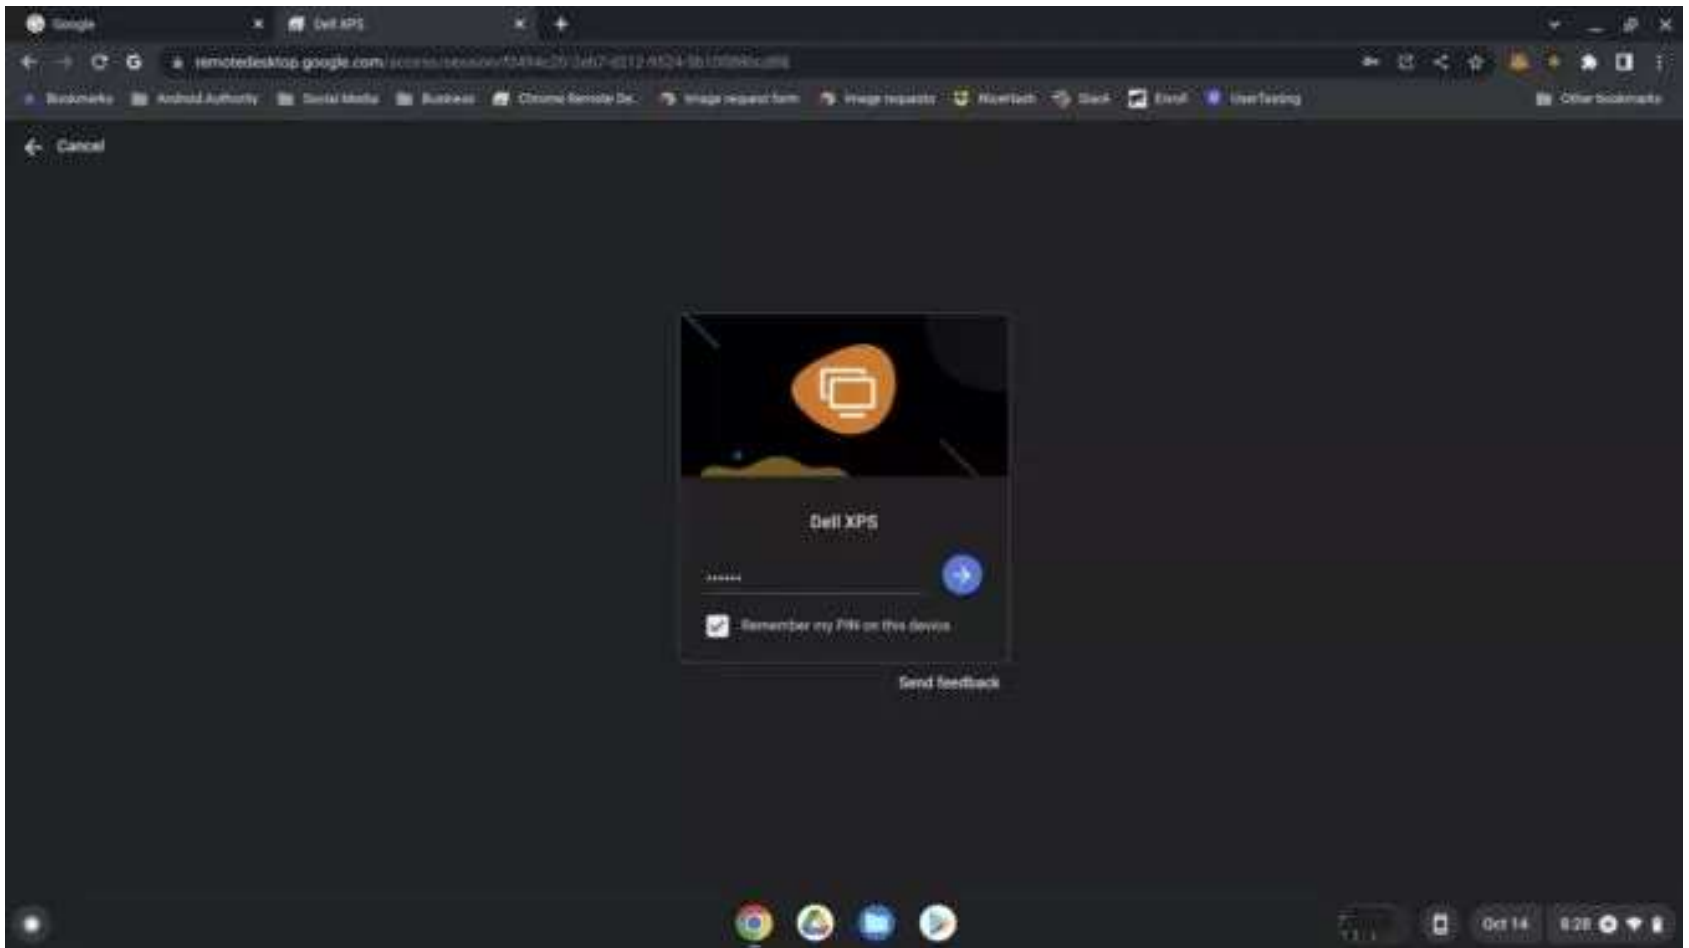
Google
Dell XPS
remotedesktop.google.com/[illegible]
Bookmarks Android Authority Social Media Business Chrome Remote De... Image request form Image requests Wavelask Slack Excel UserTesting Other bookmarks
Cancel
Dell XPS
••••••
Remember my PIN on this device
Send feedback
Oct 14 6:28